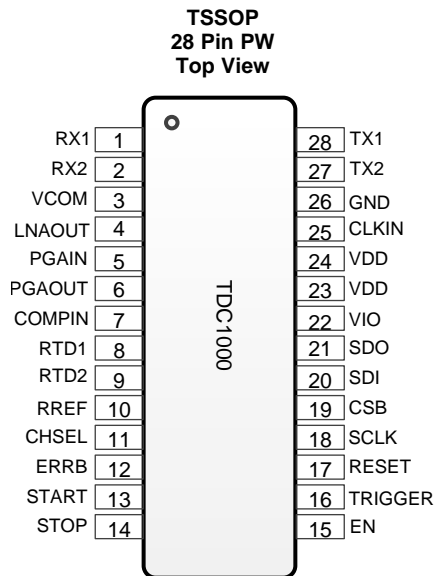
TSSOP
28 Pin PW
Top View

RX1 1
RX2 2
VCOM 3
LNAOUT 4
PGAIN 5
PGAOUT 6
COMPIN 7
RTD1 8
RTD2 9
RREF 10
CHSEL 11
ERRB 12
START 13
STOP 14

TDC1000

28 TX1
27 TX2
26 GND
25 CLKIN
24 VDD
23 VDD
22 VIO
21 SDO
20 SDI
19 CSB
18 SCLK
17 RESET
16 TRIGGER
15 EN